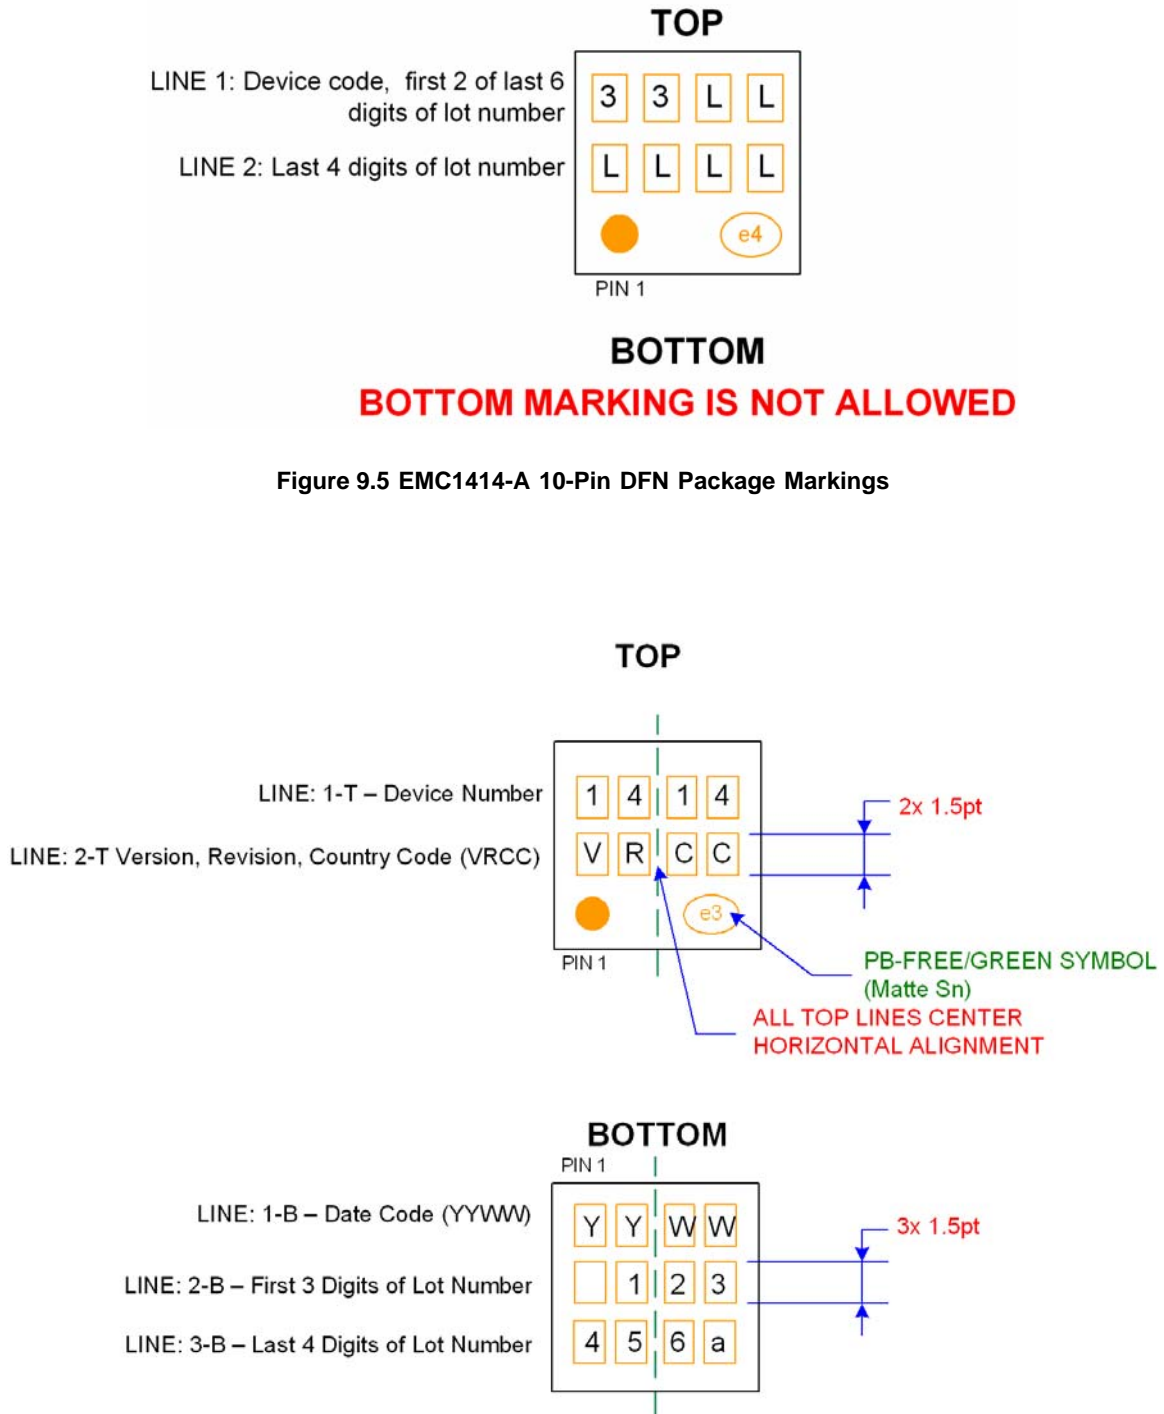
TOP

LINE 1: Device code, first 2 of last 6 digits of lot number

LINE 2: Last 4 digits of lot number

3 3 L L
L L L L
e4
PIN 1

BOTTOM
BOTTOM MARKING IS NOT ALLOWED

Figure 9.5 EMC1414-A 10-Pin DFN Package Markings

TOP

LINE: 1-T – Device Number
LINE: 2-T Version, Revision, Country Code (VRCC)

1 4 1 4
V R C C
e3
PIN 1

2x 1.5pt

PB-FREE/GREEN SYMBOL (Matte Sn)

ALL TOP LINES CENTER HORIZONTAL ALIGNMENT

BOTTOM
PIN 1

LINE: 1-B – Date Code (YYWW)
LINE: 2-B – First 3 Digits of Lot Number
LINE: 3-B – Last 4 Digits of Lot Number

Y Y W W
1 2 3
4 5 6 a

3x 1.5pt